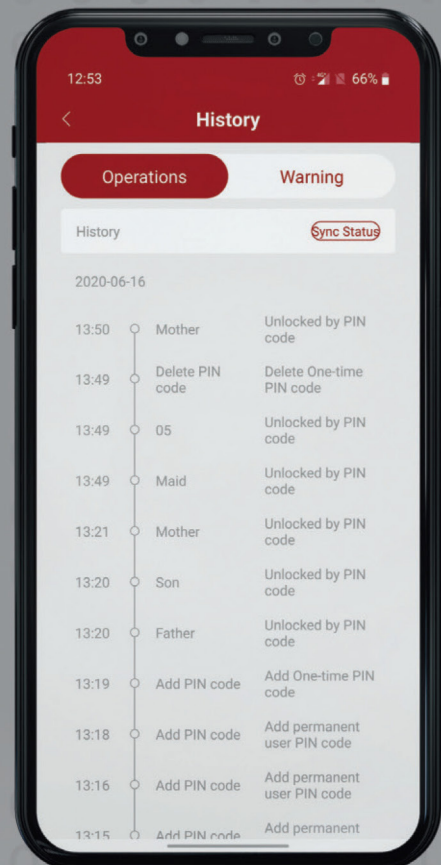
12:53

66%

<

History

Operations

Warning

History

Sync Status

2020-06-16

13:50 Mother Unlocked by PIN code

13:49 Delete PIN code Delete One-time PIN code

13:49 05 Unlocked by PIN code

13:49 Maid Unlocked by PIN code

13:21 Mother Unlocked by PIN code

13:20 Son Unlocked by PIN code

13:20 Father Unlocked by PIN code

13:19 Add PIN code Add One-time PIN code

13:18 Add PIN code Add permanent user PIN code

13:16 Add PIN code Add permanent user PIN code

13:15 Add PIN code Add permanent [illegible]